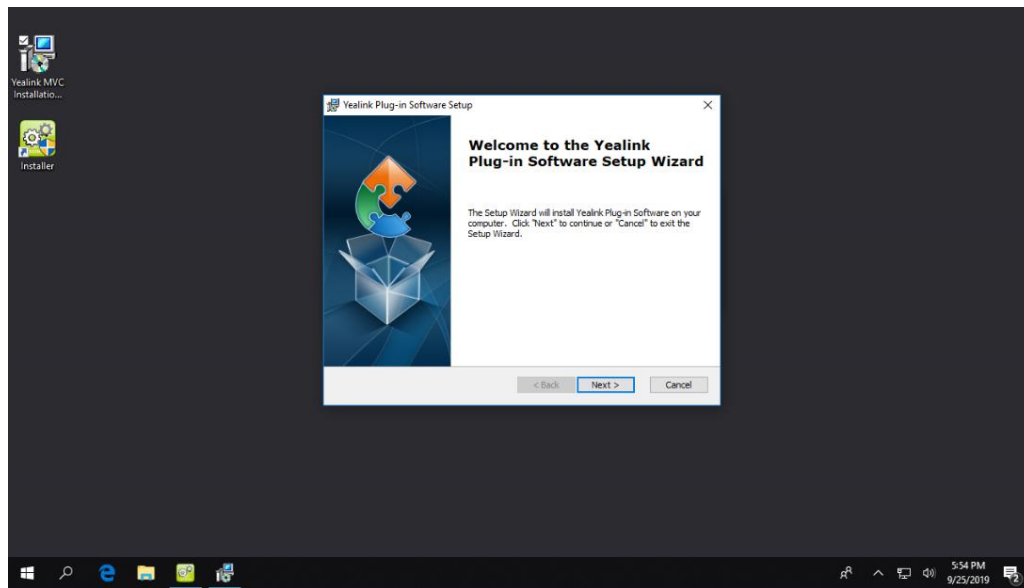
Yealink MVC Installatio...

Installer

Yealink Plug-in Software Setup

×

Welcome to the Yealink Plug-in Software Setup Wizard

The Setup Wizard will install Yealink Plug-in Software on your computer. Click "Next" to continue or "Cancel" to exit the Setup Wizard.

< Back

Next >

Cancel

5:54 PM
9/25/2019

2